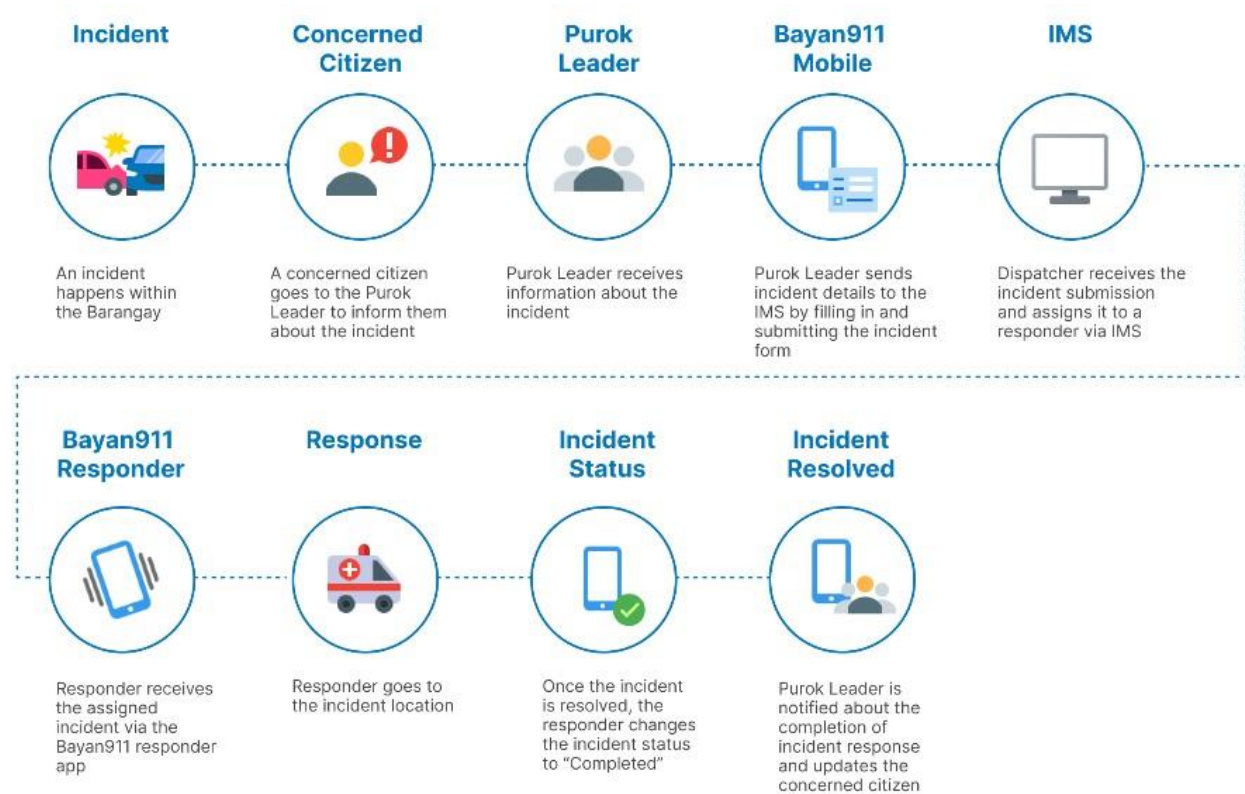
Incident

An incident happens within the Barangay

Concerned Citizen

A concerned citizen goes to the Purok Leader to inform them about the incident

Purok Leader

Purok Leader receives information about the incident

Bayan911 Mobile

Purok Leader sends incident details to the IMS by filling in and submitting the incident form

IMS

Dispatcher receives the incident submission and assigns it to a responder via IMS

Bayan911 Responder

Responder receives the assigned incident via the Bayan911 responder app

Response

Responder goes to the incident location

Incident Status

Once the incident is resolved, the responder changes the incident status to “Completed”

Incident Resolved

Purok Leader is notified about the completion of incident response and updates the concerned citizen